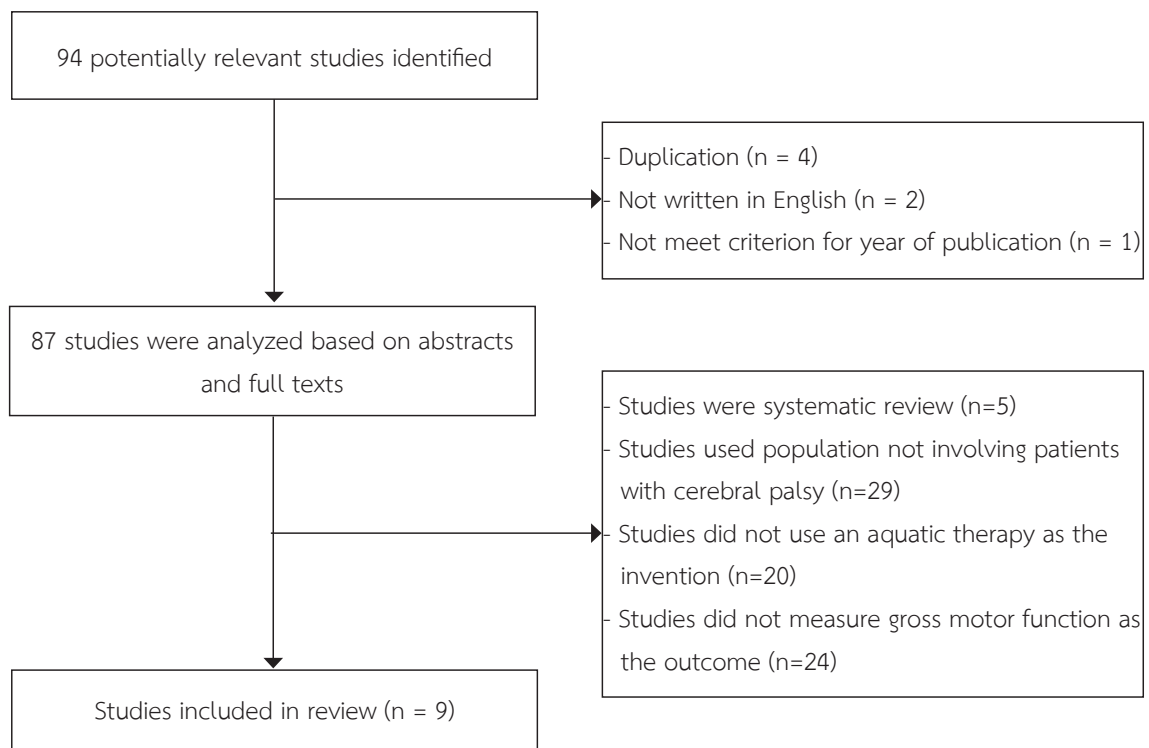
94 potentially relevant studies identified

- Duplication (n = 4)
- Not written in English (n = 2)
- Not meet criterion for year of publication (n = 1)

87 studies were analyzed based on abstracts and full texts

- Studies were systematic review (n=5)
- Studies used population not involving patients with cerebral palsy (n=29)
- Studies did not use an aquatic therapy as the invention (n=20)
- Studies did not measure gross motor function as the outcome (n=24)

Studies included in review (n = 9)